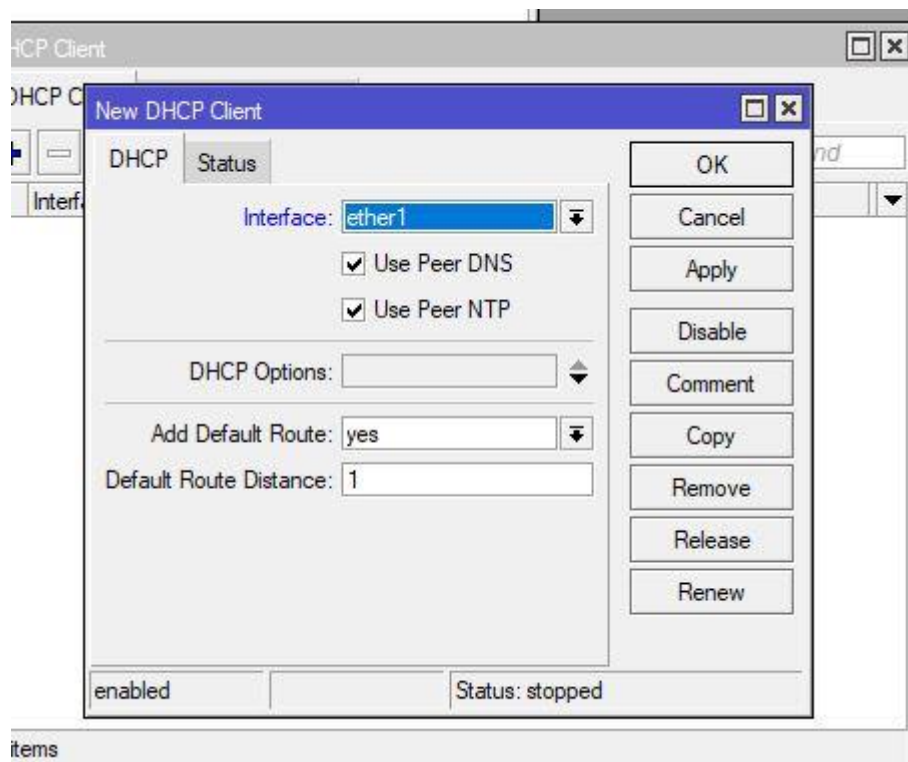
HCP Client

DHCP C

Interf

nd

New DHCP Client

DHCP Status

Interface: ether1

Use Peer DNS

Use Peer NTP

DHCP Options:

Add Default Route: yes

Default Route Distance: 1

OK

Cancel

Apply

Disable

Comment

Copy

Remove

Release

Renew

enabled

Status: stopped

items